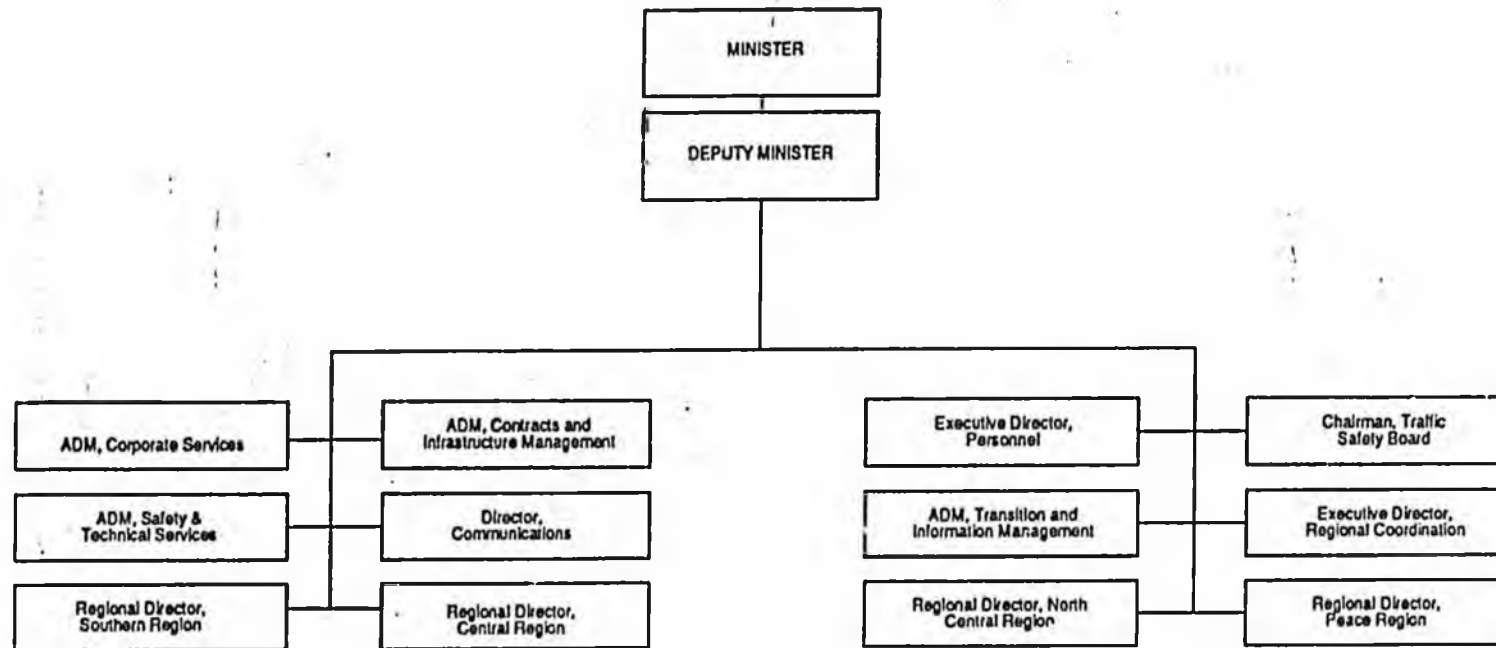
MINISTER

DEPUTY MINISTER

ADM, Corporate Services

ADM, Contracts and Infrastructure Management

ADM, Safety & Technical Services

Director, Communications

Regional Director, Southern Region

Regional Director, Central Region

Executive Director, Personnel

Chairman, Traffic Safety Board

ADM, Transition and Information Management

Executive Director, Regional Coordination

Regional Director, North Central Region

Regional Director, Peace Region